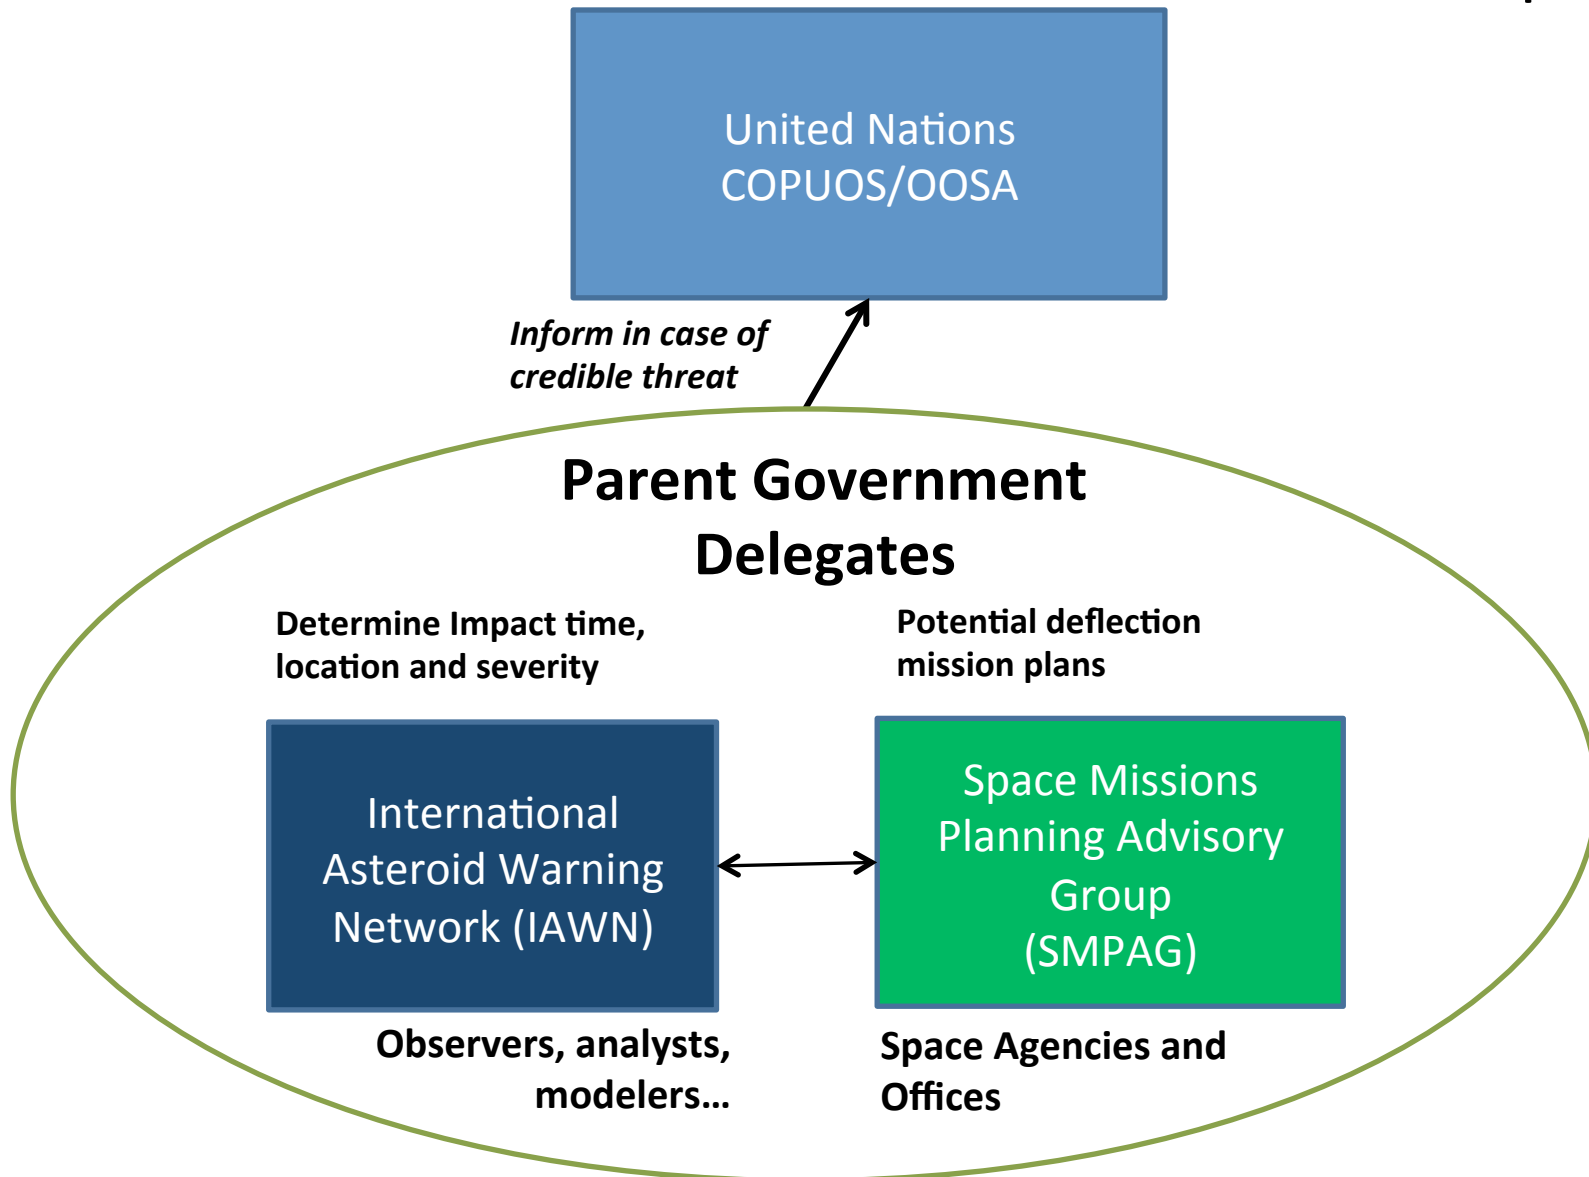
United Nations
COPUOS/OOSA

Inform in case of credible threat

Parent Government Delegates

Determine Impact time, location and severity

Potential deflection mission plans

International Asteroid Warning Network (IAWN)

Space Missions Planning Advisory Group (SMPAG)

Observers, analysts, modelers…

Space Agencies and Offices